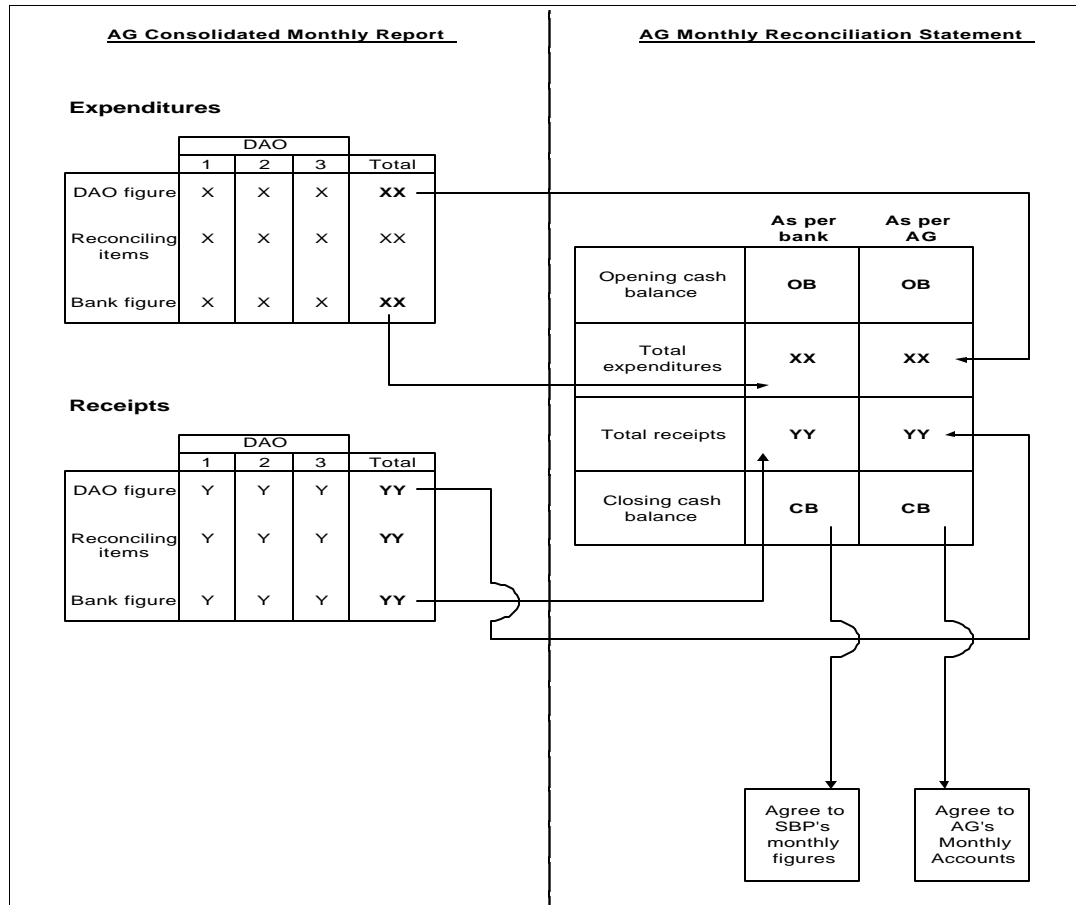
AG Consolidated Monthly Report

AG Monthly Reconciliation Statement

Expenditures

| | DAO 1 | DAO 2 | DAO 3 | Total |
|---|---|---|---|---|
| DAO figure | X | X | X | XX |
| Reconciling items | X | X | X | XX |
| Bank figure | X | X | X | XX |

Receipts

| | DAO 1 | DAO 2 | DAO 3 | Total |
|---|---|---|---|---|
| DAO figure | Y | Y | Y | YY |
| Reconciling items | Y | Y | Y | YY |
| Bank figure | Y | Y | Y | YY |

| | As per bank | As per AG |
|---|---|---|
| Opening cash balance | OB | OB |
| Total expenditures | XX | XX |
| Total receipts | YY | YY |
| Closing cash balance | CB | CB |

Agree to SBP's monthly figures

Agree to AG's Monthly Accounts